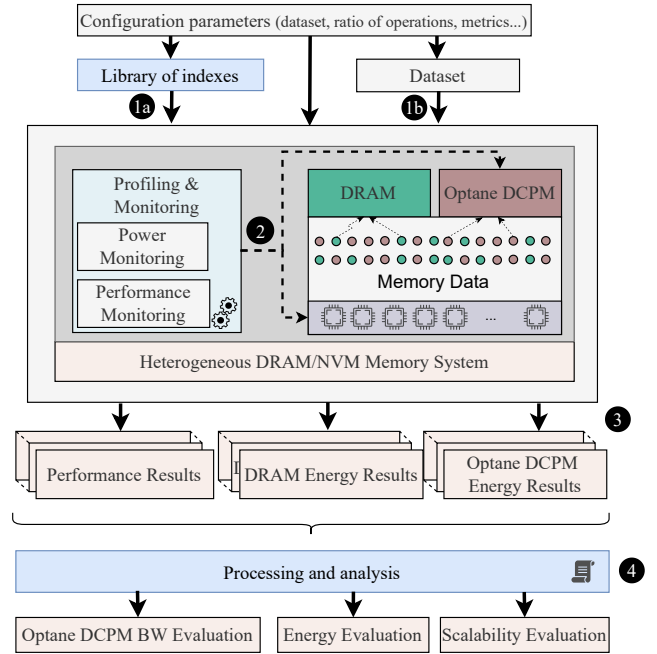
Configuration parameters (dataset, ratio of operations, metrics...)

Library of indexes

Dataset

1a

1b

Profiling & Monitoring

Power Monitoring

Performance Monitoring

2

DRAM

Optane DCPM

Memory Data

...

Heterogeneous DRAM/NVM Memory System

3

Performance Results

DRAM Energy Results

Optane DCPM Energy Results

Processing and analysis

4

Optane DCPM BW Evaluation

Energy Evaluation

Scalability Evaluation